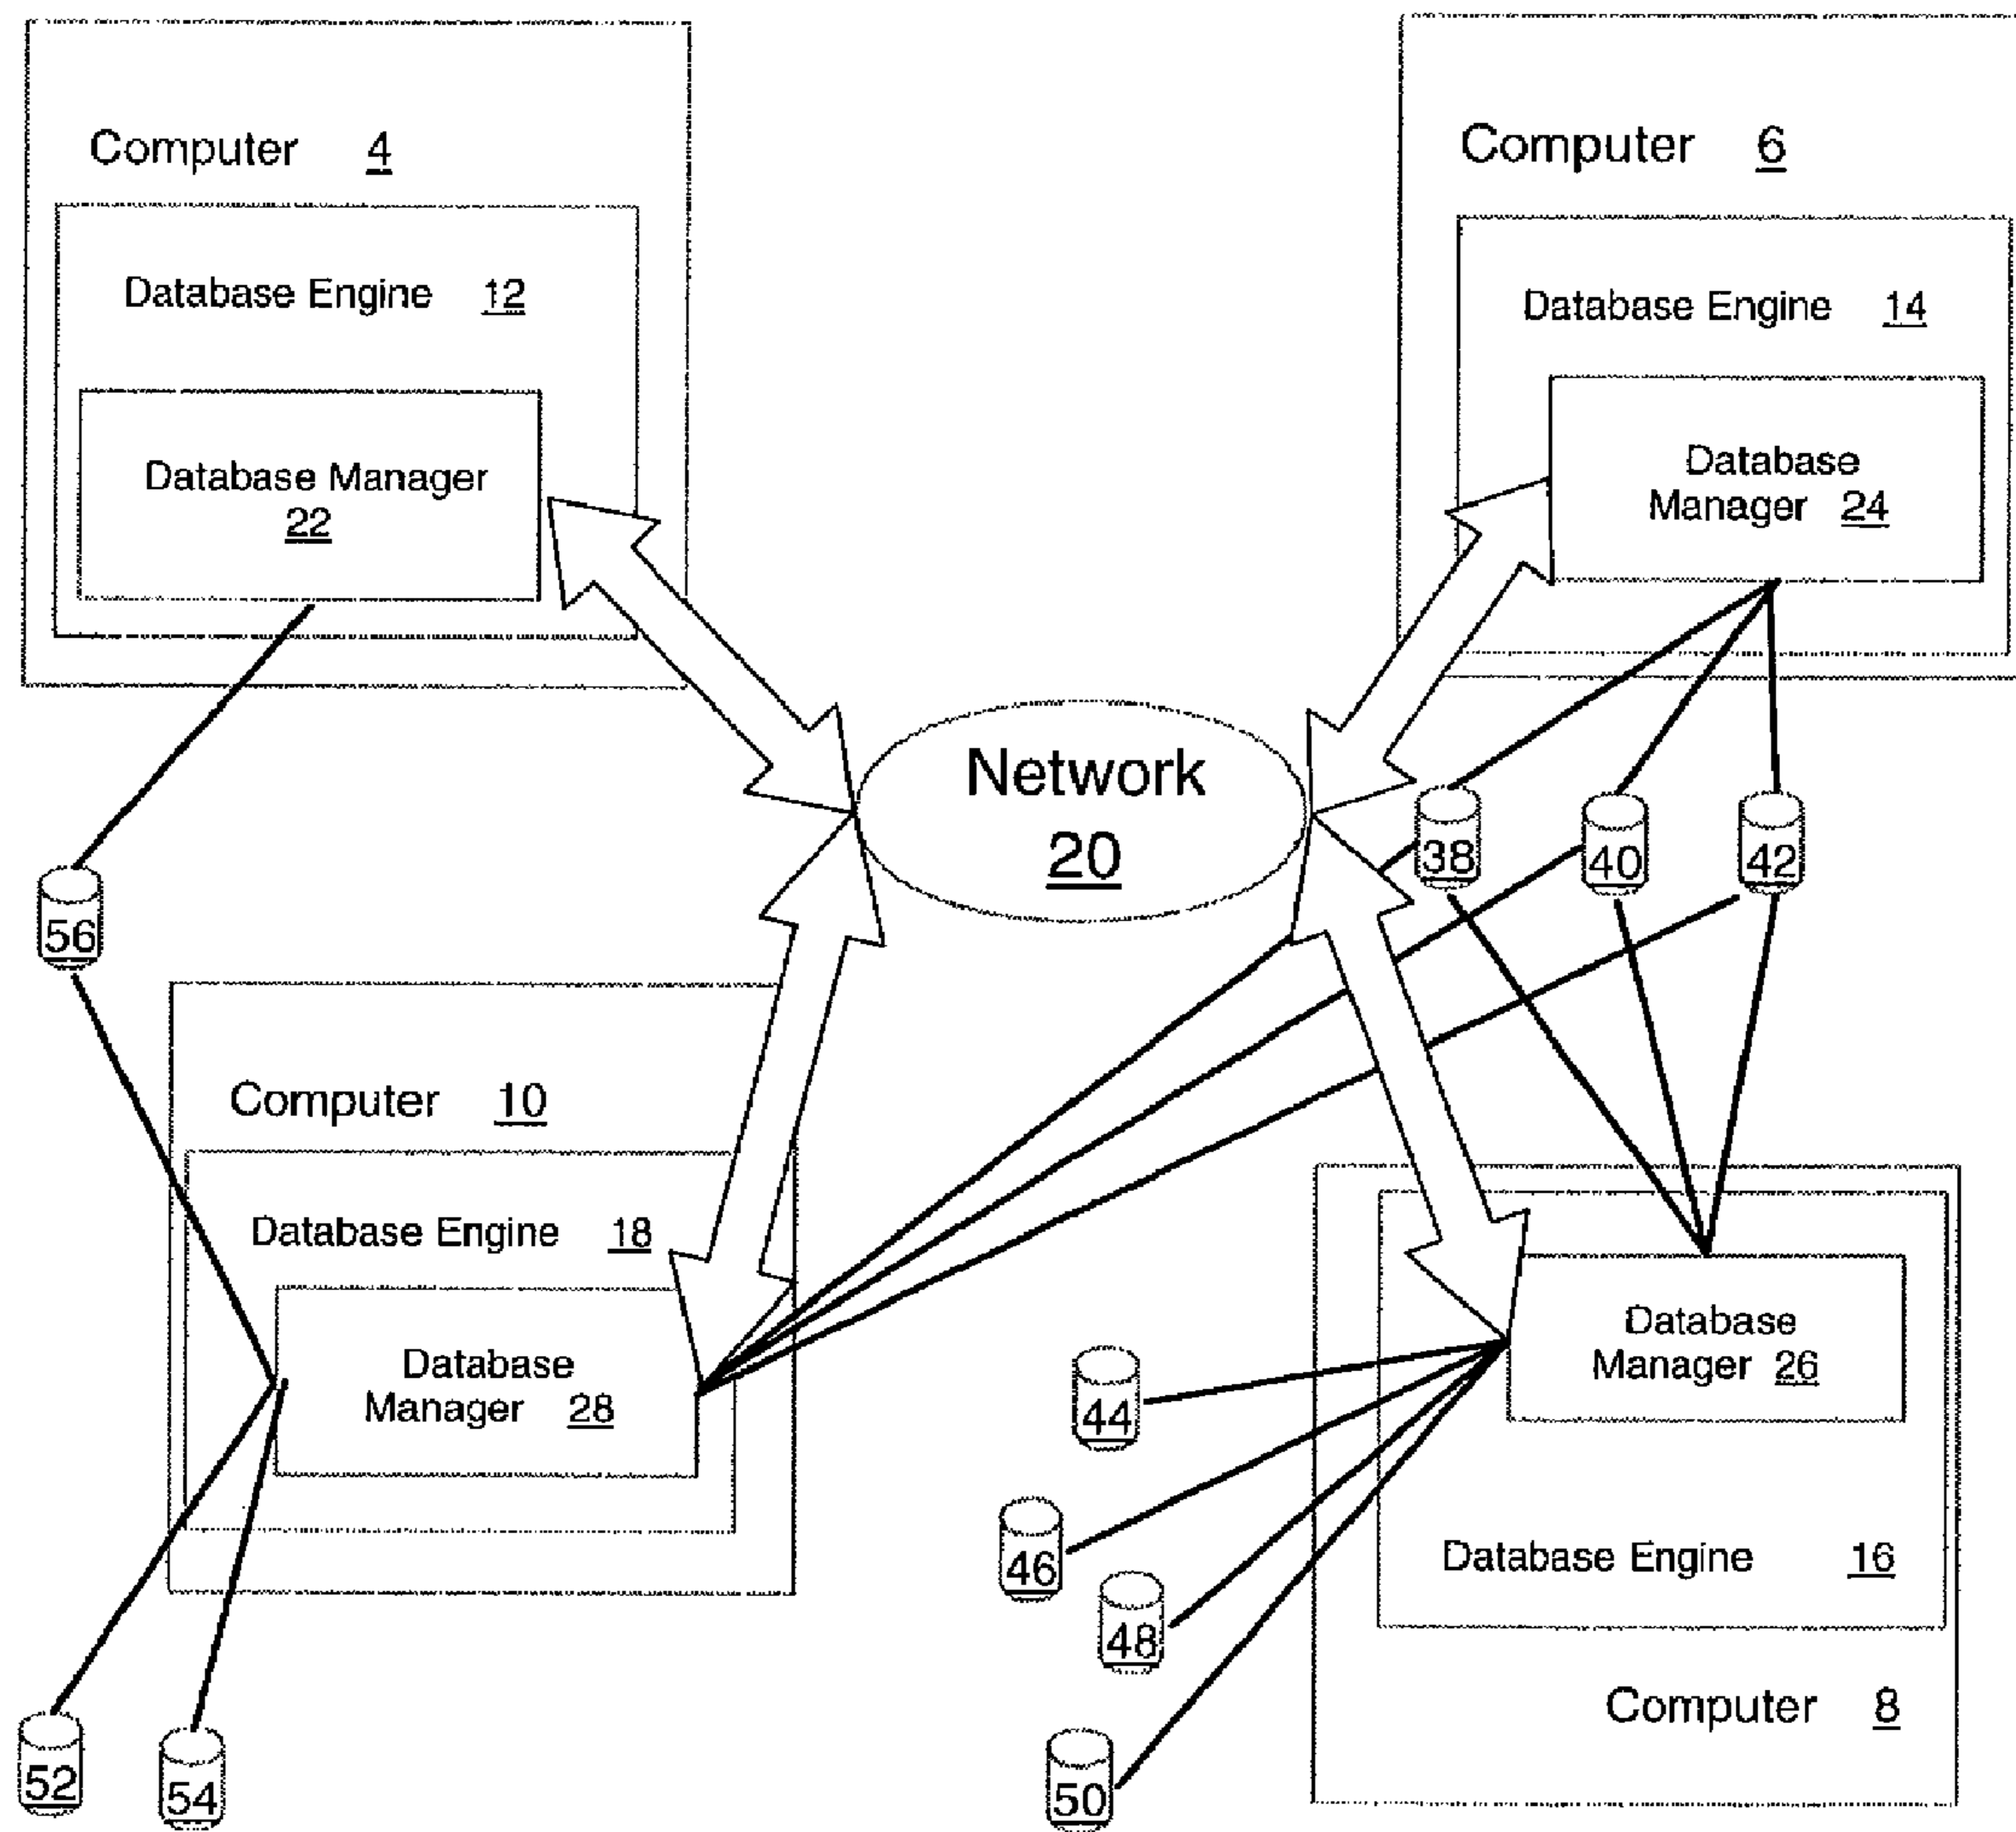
Computer 4

Database Engine 12

Database Manager 22

Computer 6

Database Engine 14

Database Manager 24

Network 20

56

38

40

42

Computer 10

Database Engine 18

Database Manager 28

Database Manager 26

44

46

48

50

Database Engine 16

Computer 8

52

54